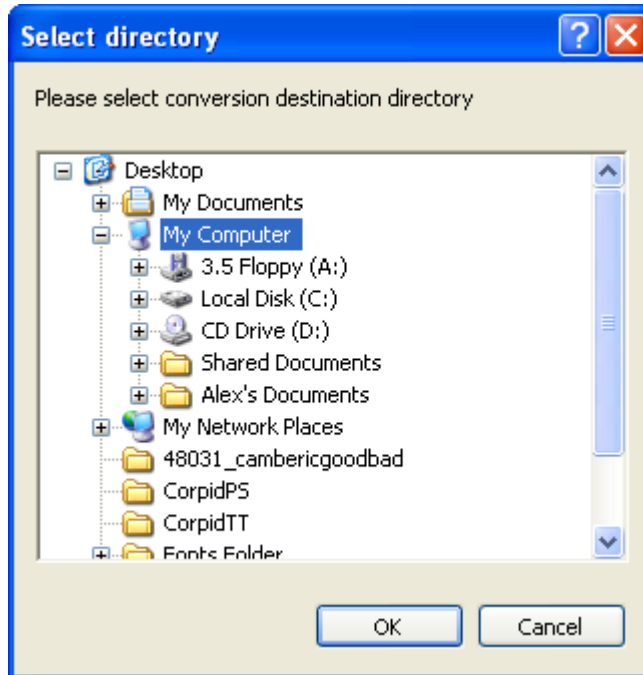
Select directory

Please select conversion destination directory

Desktop
My Documents
My Computer
3.5 Floppy (A:)
Local Disk (C:)
CD Drive (D:)
Shared Documents
Alex's Documents
My Network Places
48031_cambericgoodbad
CorpidPS
CorpidTT
Fonts Folder

OK
Cancel